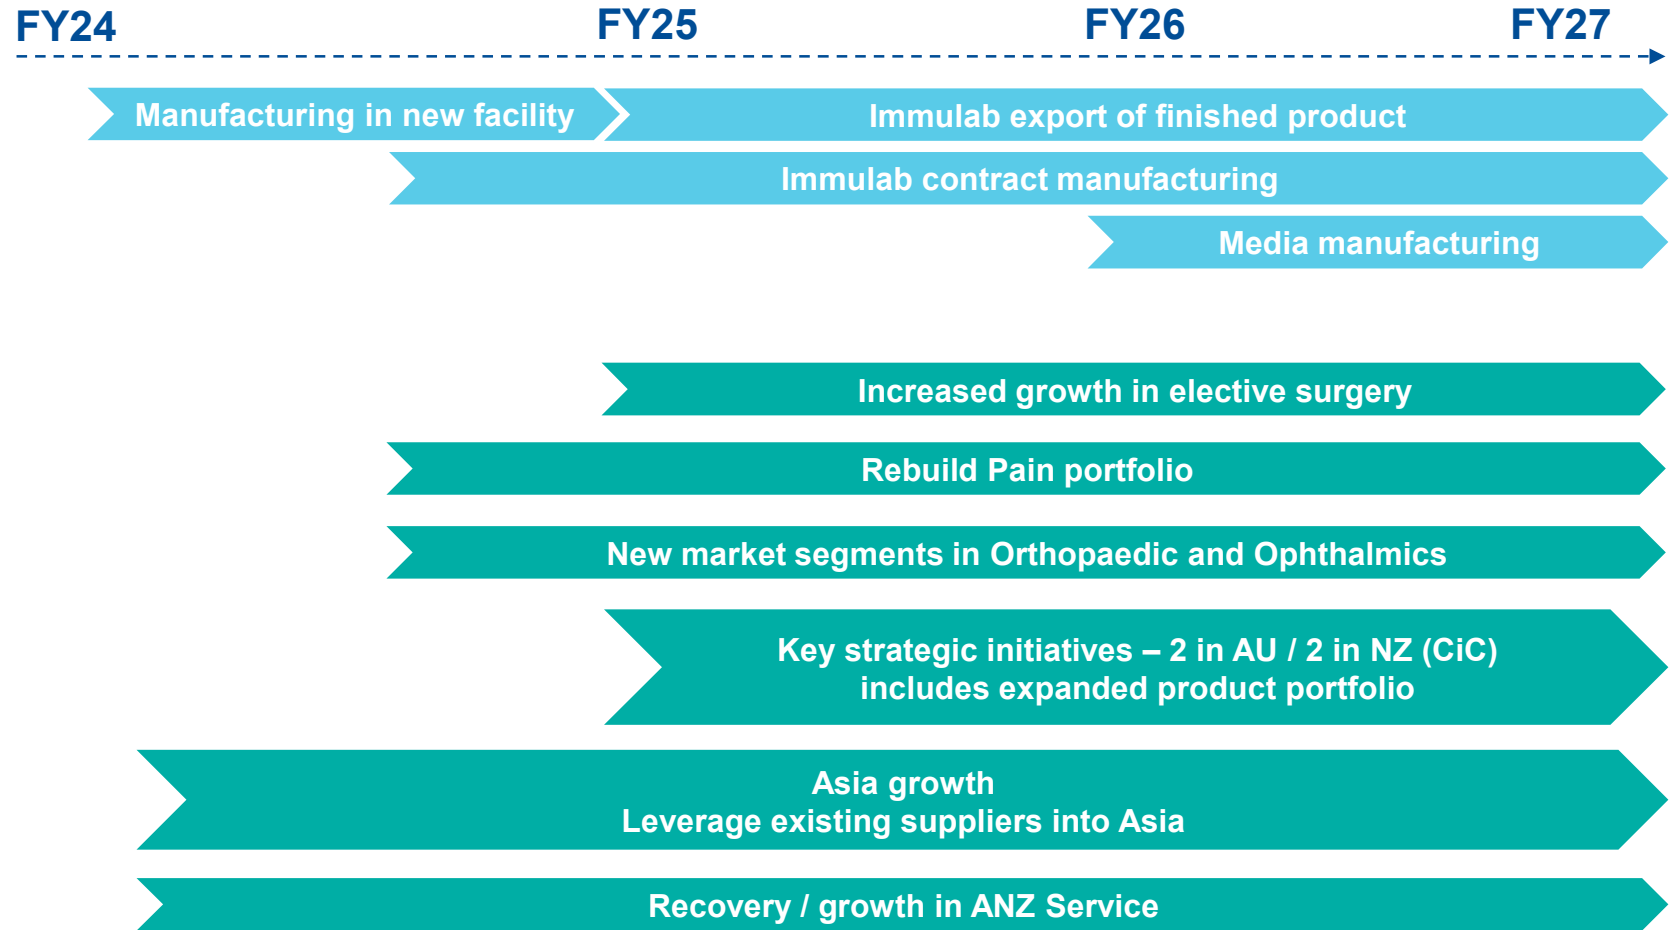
FY24
FY25
FY26
FY27

Manufacturing in new facility

Immulab export of finished product

Immulab contract manufacturing

Media manufacturing

Increased growth in elective surgery

Rebuild Pain portfolio

New market segments in Orthopaedic and Ophthalmics

Key strategic initiatives – 2 in AU / 2 in NZ (CiC)
includes expanded product portfolio

Asia growth
Leverage existing suppliers into Asia

Recovery / growth in ANZ Service